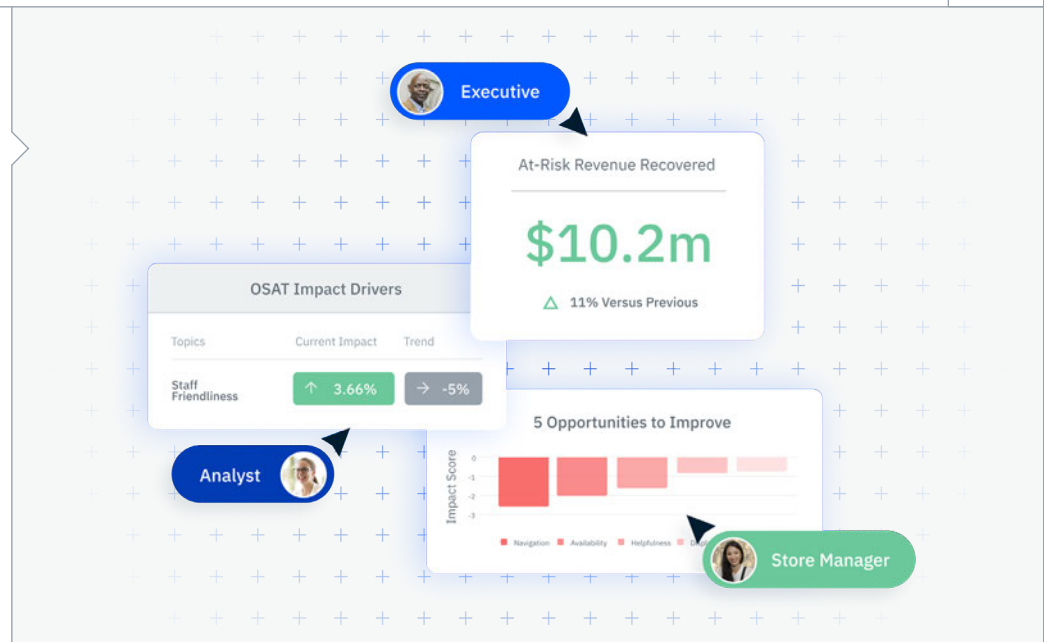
Executive

At-Risk Revenue Recovered

$10.2m

11% Versus Previous

OSAT Impact Drivers

| Topics | Current Impact | Trend |
|---|---|---|
| Staff Friendliness | 3.66% | -5% |

Analyst

5 Opportunities to Improve

Impact Score

0
-1
-2
-3

Navigation Availability Helpfulness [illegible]

Store Manager